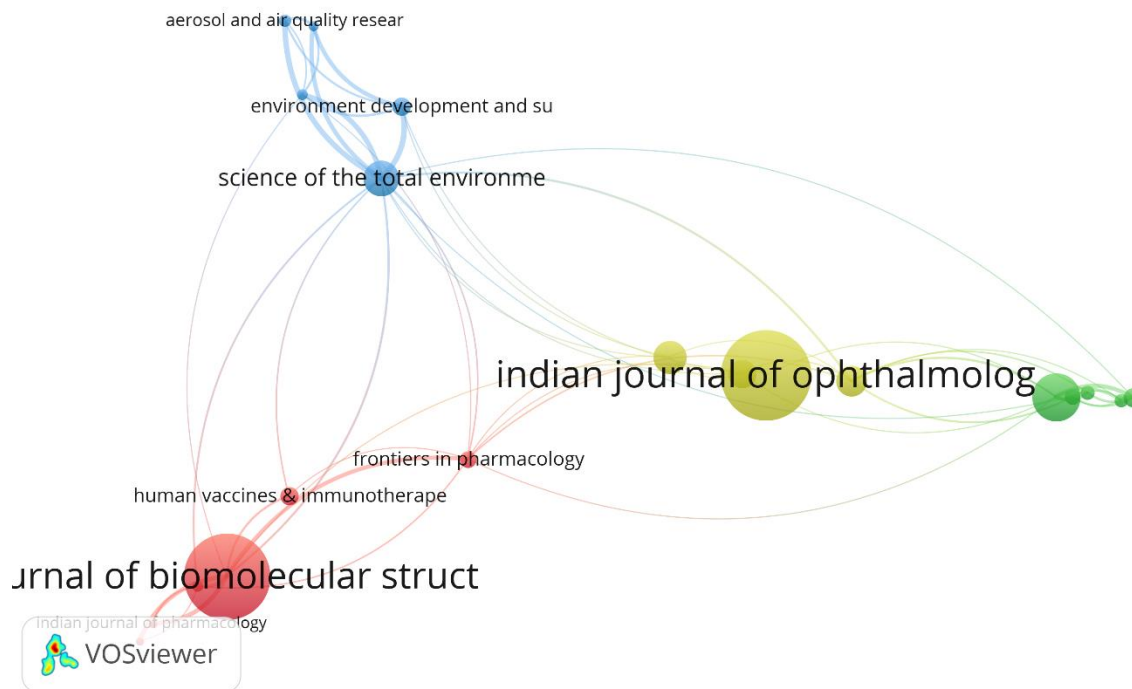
aerosol and air quality resear

environment development and su

science of the total environme

indian journal of ophthalmolog

frontiers in pharmacology

human vaccines & immunotherape

urnal of biomolecular struct

indian journal of pharmacology

VOSviewer